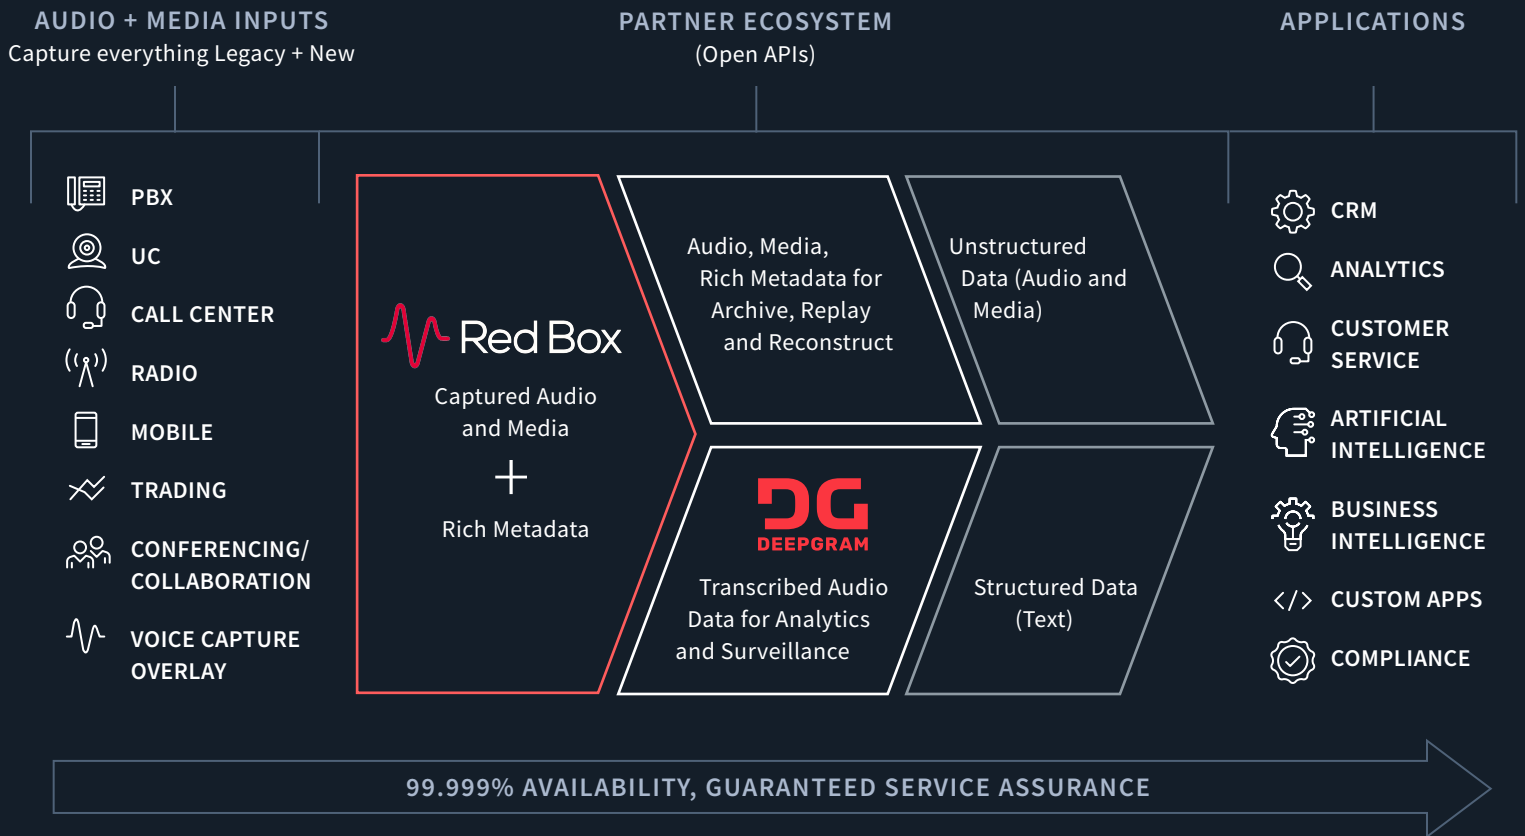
AUDIO + MEDIA INPUTS
Capture everything Legacy + New

PARTNER ECOSYSTEM
(Open APIs)

APPLICATIONS

PBX

UC

CALL CENTER

RADIO

MOBILE

TRADING

CONFERENCING/ COLLABORATION

VOICE CAPTURE OVERLAY

Red Box

Captured Audio and Media

+

Rich Metadata

Audio, Media, Rich Metadata for Archive, Replay and Reconstruct

Unstructured Data (Audio and Media)

DG
DEEPGRAM

Transcribed Audio Data for Analytics and Surveillance

Structured Data (Text)

CRM

ANALYTICS

CUSTOMER SERVICE

ARTIFICIAL INTELLIGENCE

BUSINESS INTELLIGENCE

CUSTOM APPS

COMPLIANCE

99.999% AVAILABILITY, GUARANTEED SERVICE ASSURANCE